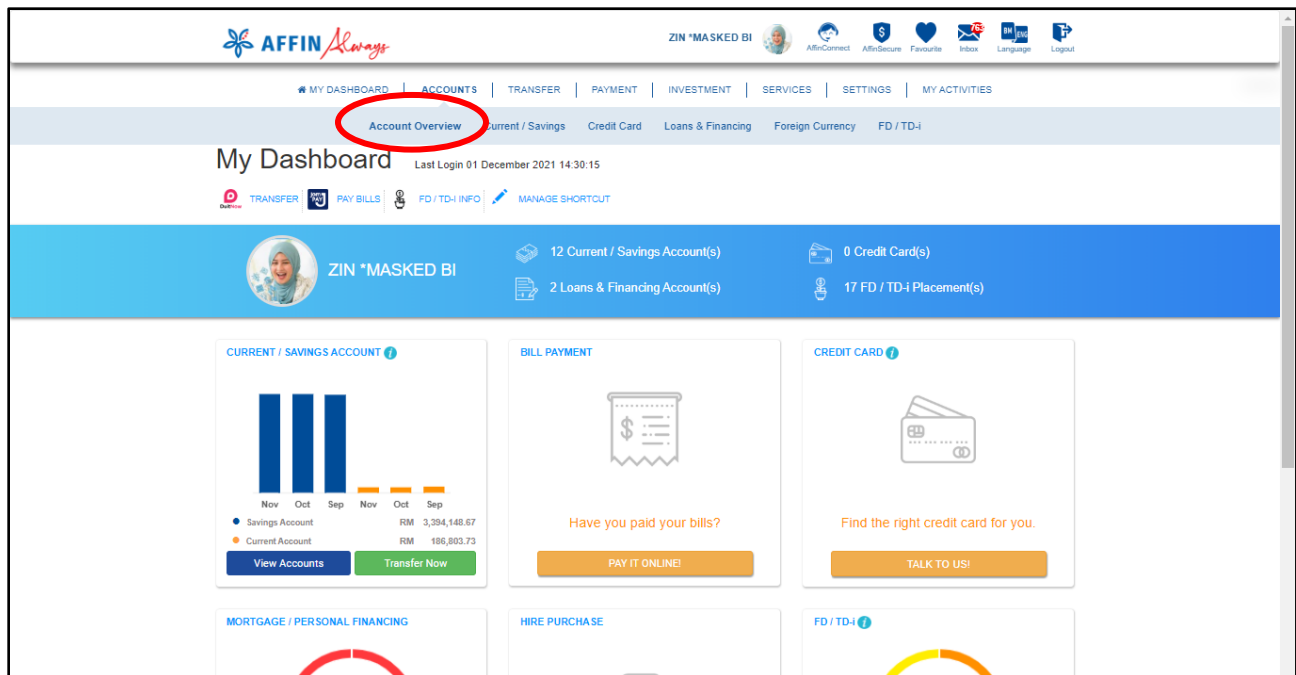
AFFIN Always

ZIN *MASKED BI

AffinConnect AffinSecure Favourite 763 Inbox BM ENG Language Logout

MY DASHBOARD | ACCOUNTS | TRANSFER | PAYMENT | INVESTMENT | SERVICES | SETTINGS | MY ACTIVITIES

Account Overview Current / Savings Credit Card Loans & Financing Foreign Currency FD / TD-i

My Dashboard Last Login 01 December 2021 14:30:15

DuitNow TRANSFER JOMPAY PAY BILLS FD / TD-i INFO MANAGE SHORTCUT

ZIN *MASKED BI

12 Current / Savings Account(s)

2 Loans & Financing Account(s)

0 Credit Card(s)

17 FD / TD-i Placement(s)

CURRENT / SAVINGS ACCOUNT

Nov Oct Sep Nov Oct Sep

Savings Account RM 3,394,148.67

Current Account RM 186,803.73

View Accounts Transfer Now

BILL PAYMENT

Have you paid your bills?

PAY IT ONLINE!

CREDIT CARD

Find the right credit card for you.

TALK TO US!

MORTGAGE / PERSONAL FINANCING

HIRE PURCHASE

FD / TD-i